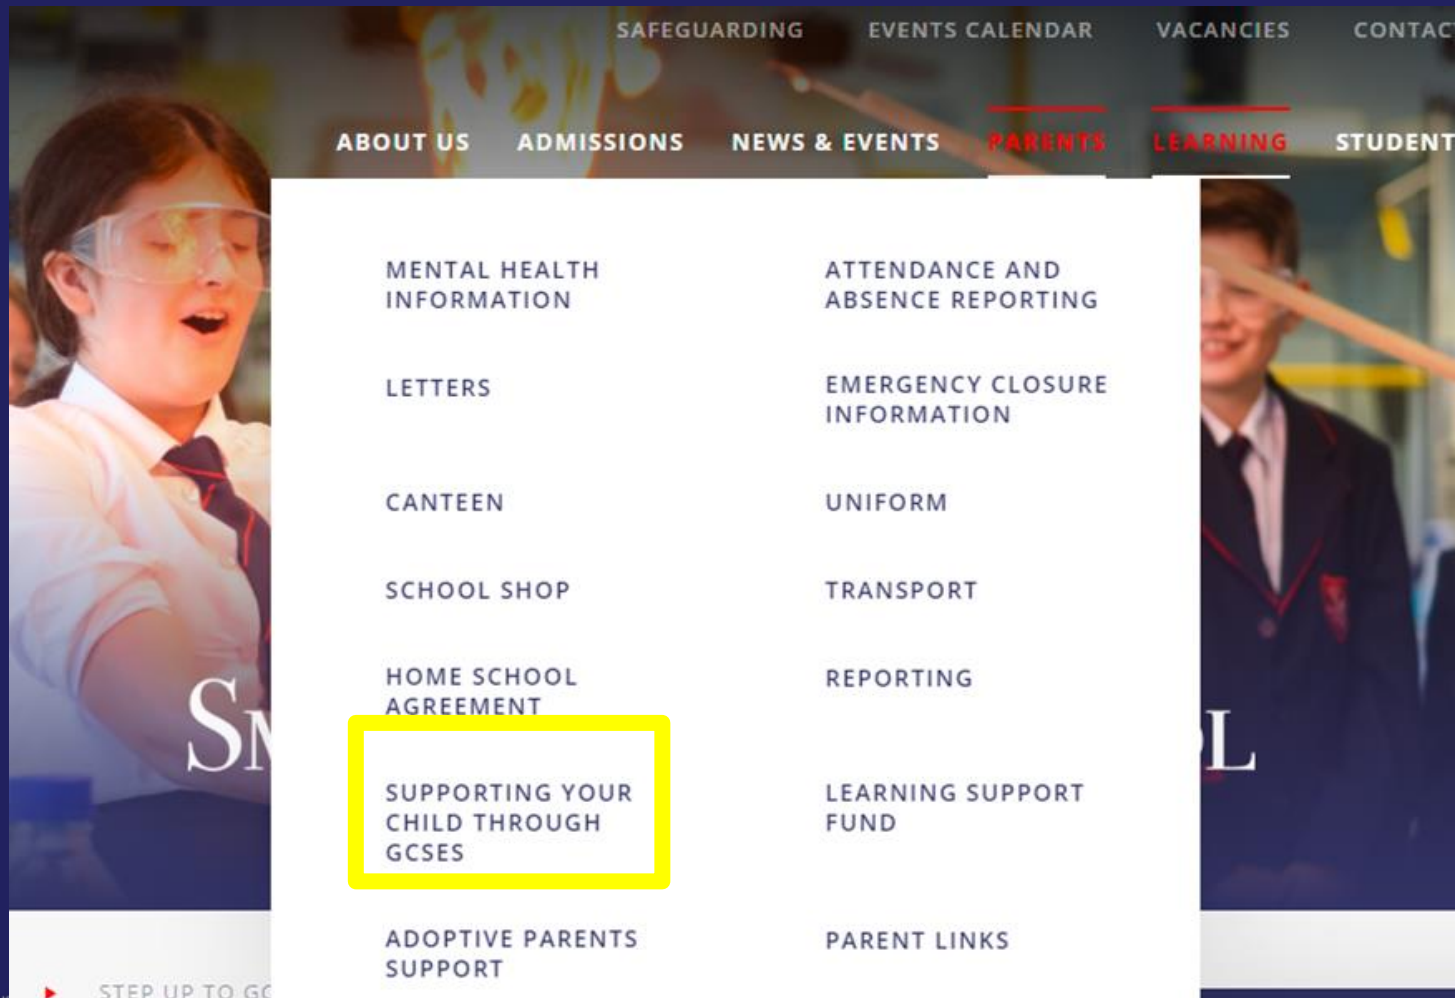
SAFEGUARDING EVENTS CALENDAR VACANCIES CONTAC

ABOUT US ADMISSIONS NEWS & EVENTS PARENTS LEARNING STUDENT

MENTAL HEALTH INFORMATION

ATTENDANCE AND ABSENCE REPORTING

LETTERS

EMERGENCY CLOSURE INFORMATION

CANTEEN

UNIFORM

SCHOOL SHOP

TRANSPORT

HOME SCHOOL AGREEMENT

REPORTING

SUPPORTING YOUR CHILD THROUGH GCSES

LEARNING SUPPORT FUND

ADOPTIVE PARENTS SUPPORT

PARENT LINKS

SM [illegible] L

STEP UP TO GC